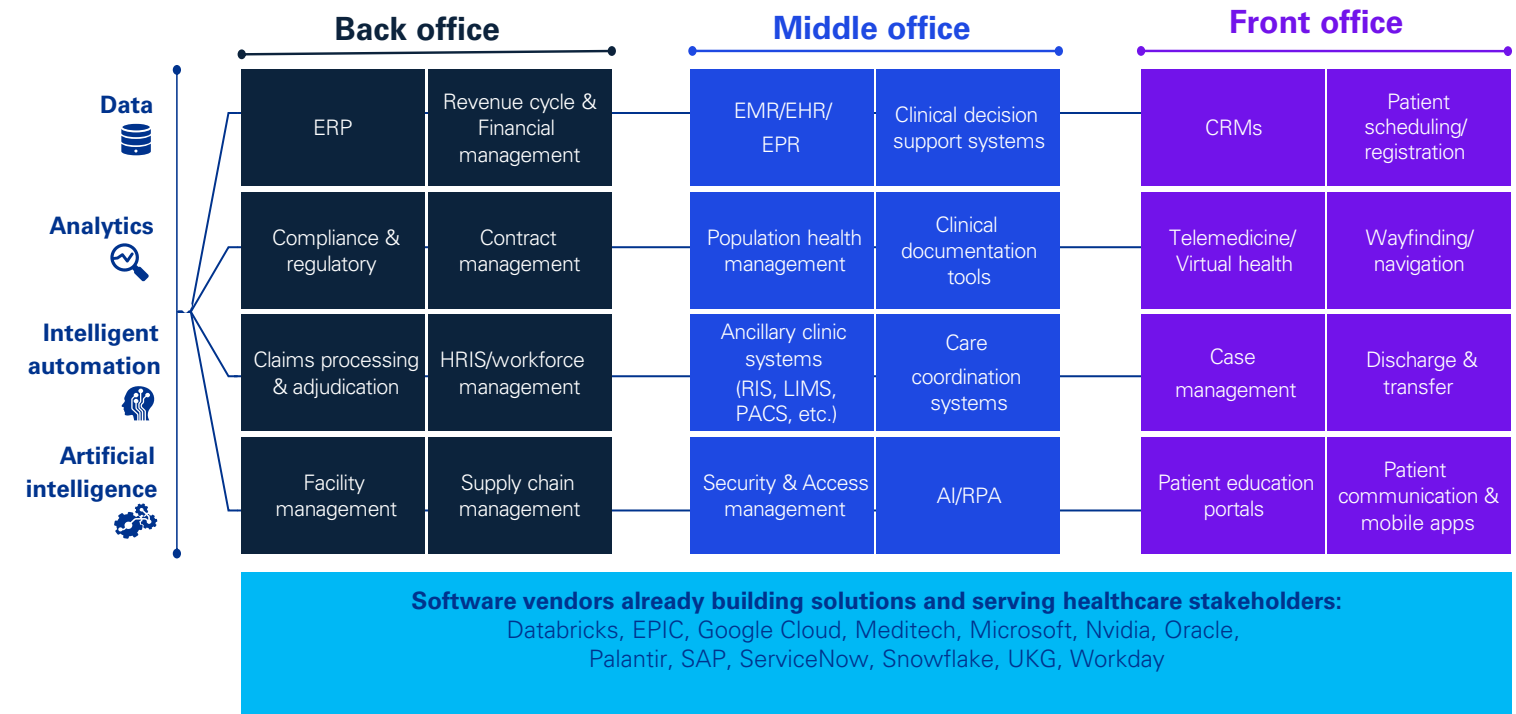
Back office

Middle office

Front office

Data

Analytics

Intelligent automation

Artificial intelligence

| ERP | Revenue cycle & Financial management | EMR/EHR/ EPR | Clinical decision support systems | CRMs | Patient scheduling/ registration |
|---|---|---|---|---|---|
| Compliance & regulatory | Contract management | Population health management | Clinical documentation tools | Telemedicine/ Virtual health | Wayfinding/ navigation |
| Claims processing & adjudication | HRIS/workforce management | Ancillary clinic systems (RIS, LIMS, PACS, etc.) | Care coordination systems | Case management | Discharge & transfer |
| Facility management | Supply chain management | Security & Access management | AI/RPA | Patient education portals | Patient communication & mobile apps |

Software vendors already building solutions and serving healthcare stakeholders:
Databricks, EPIC, Google Cloud, Meditech, Microsoft, Nvidia, Oracle, Palantir, SAP, ServiceNow, Snowflake, UKG, Workday